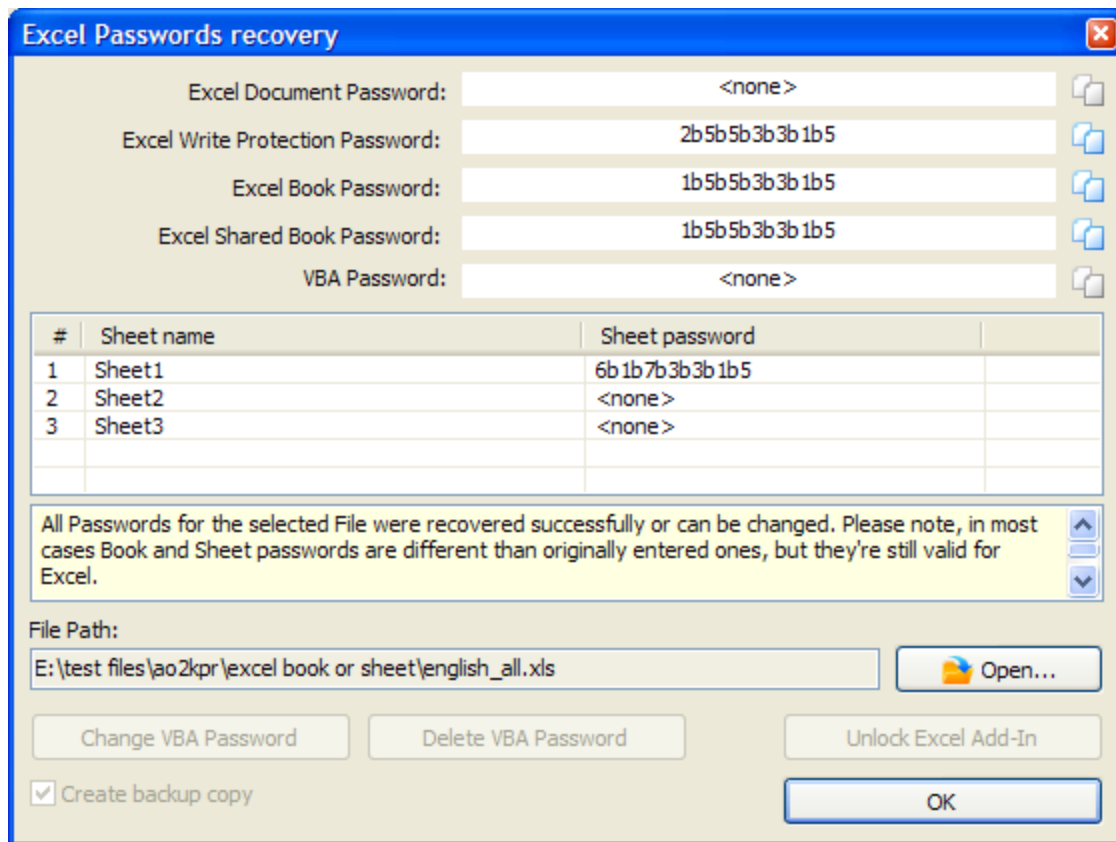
Excel Passwords recovery

Excel Document Password: <none>

Excel Write Protection Password: 2b5b5b3b3b1b5

Excel Book Password: 1b5b5b3b3b1b5

Excel Shared Book Password: 1b5b5b3b3b1b5

VBA Password: <none>

| # | Sheet name | Sheet password |
|---|---|---|
| 1 | Sheet1 | 6b1b7b3b3b1b5 |
| 2 | Sheet2 | <none> |
| 3 | Sheet3 | <none> |

All Passwords for the selected File were recovered successfully or can be changed. Please note, in most cases Book and Sheet passwords are different than originally entered ones, but they're still valid for Excel.

File Path:

E:\test files\ao2kpr\excel book or sheet\english_all.xls

Open...

Change VBA Password

Delete VBA Password

Unlock Excel Add-In

Create backup copy

OK